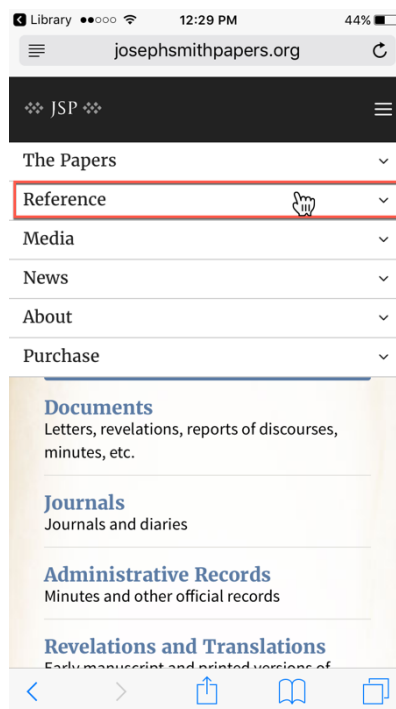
Library ●●○○○ 12:29 PM 44%

josephsmithpapers.org

JSP

The Papers

Reference

Media

News

About

Purchase

Documents
Letters, revelations, reports of discourses, minutes, etc.

Journals
Journals and diaries

Administrative Records
Minutes and other official records

Revelations and Translations
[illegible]